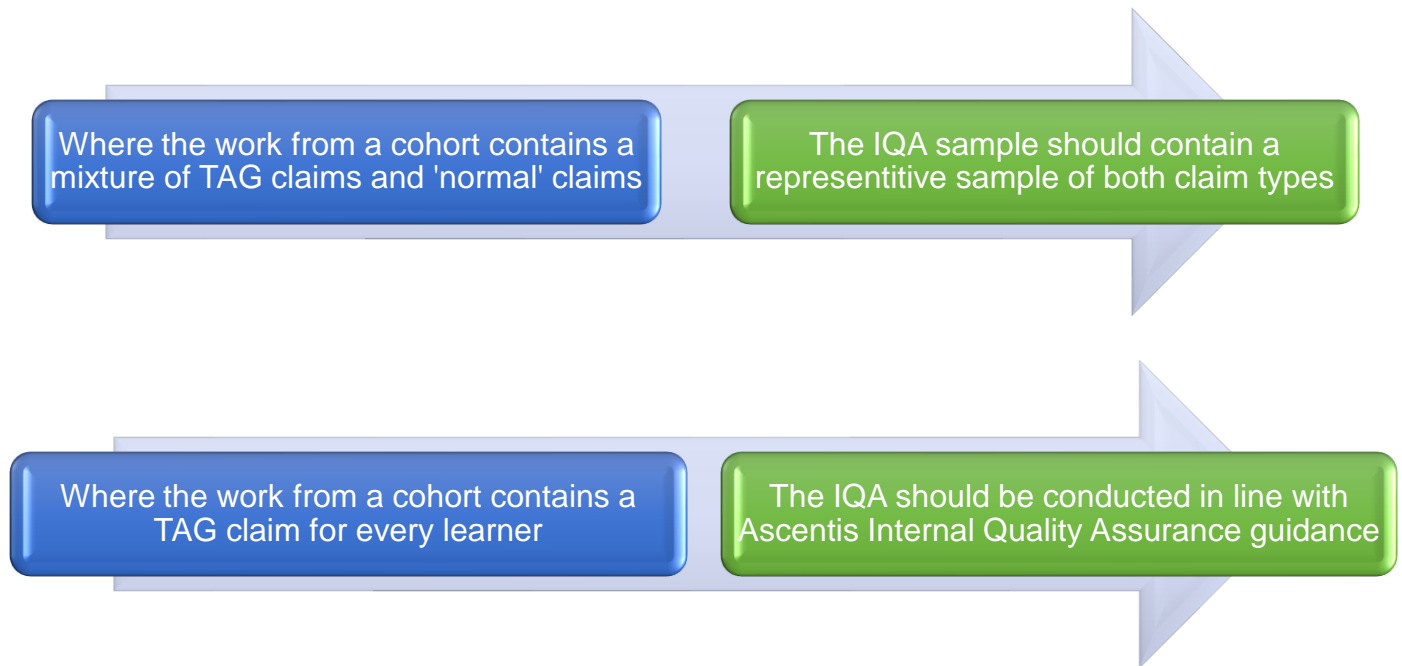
Where the work from a cohort contains a mixture of TAG claims and 'normal' claims

The IQA sample should contain a representitive sample of both claim types

Where the work from a cohort contains a TAG claim for every learner

The IQA should be conducted in line with Ascentis Internal Quality Assurance guidance